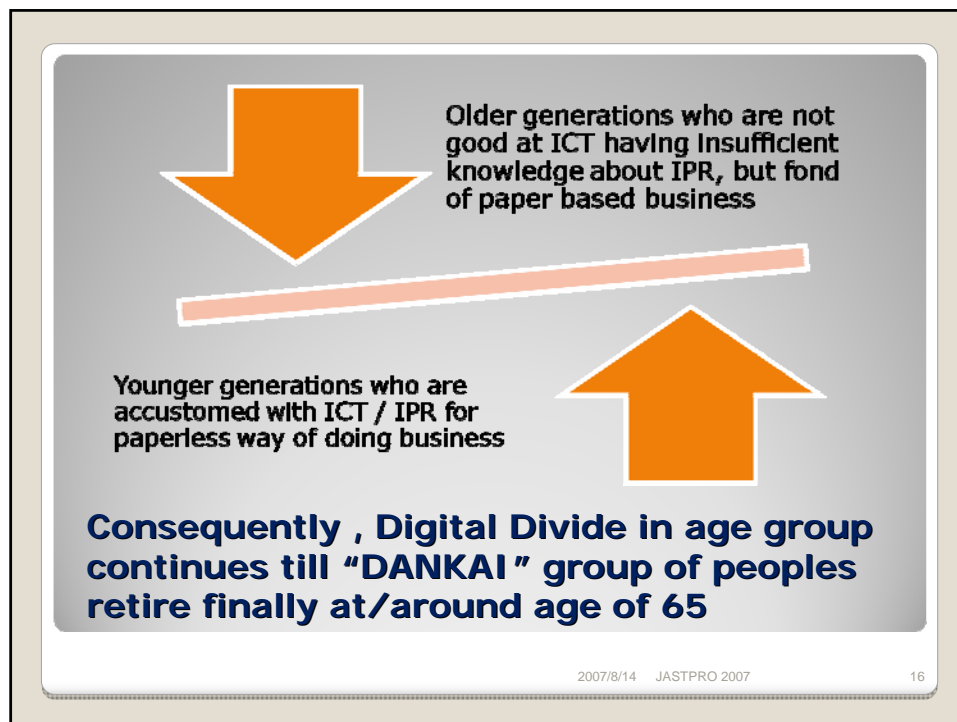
Older generations who are not good at ICT having insufficient knowledge about IPR, but fond of paper based business

Younger generations who are accustomed with ICT / IPR for paperless way of doing business

Consequently , Digital Divide in age group continues till “DANKAI” group of peoples retire finally at/around age of 65

2007/8/14 JASTPRO 2007 16